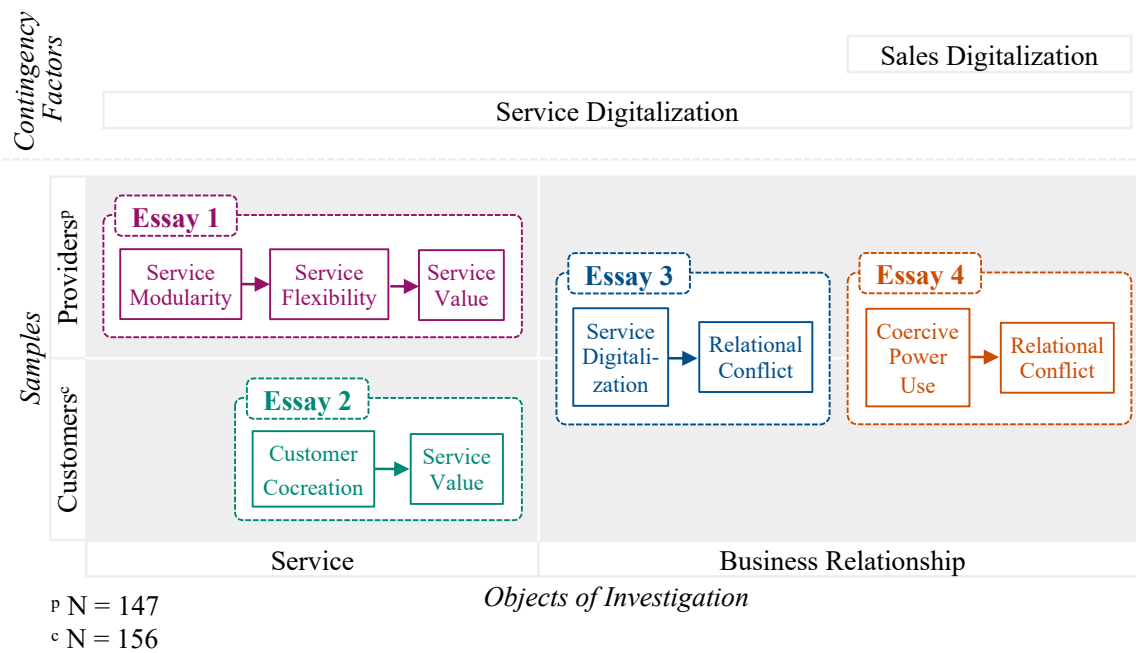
Contingency Factors

Sales Digitalization

Service Digitalization

Samples

Providers$^{p}$

Essay 1

Service Modularity

Service Flexibility

Service Value

Customers$^{c}$

Essay 2

Customer Cocreation

Service Value

Essay 3

Service Digitalization

Relational Conflict

Essay 4

Coercive Power Use

Relational Conflict

Service

Business Relationship

Objects of Investigation

$^{p}$ N = 147

$^{c}$ N = 156